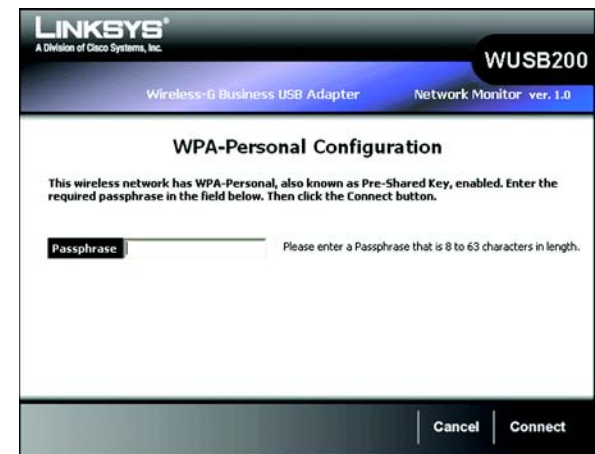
LINKSYS®
A Division of Cisco Systems, Inc.

WUSB200

Wireless-G Business USB Adapter

Network Monitor ver. 1.0

WPA-Personal Configuration

This wireless network has WPA-Personal, also known as Pre-Shared Key, enabled. Enter the required passphrase in the field below. Then click the Connect button.

Passphrase

Please enter a Passphrase that is 8 to 63 characters in length.

Cancel

Connect